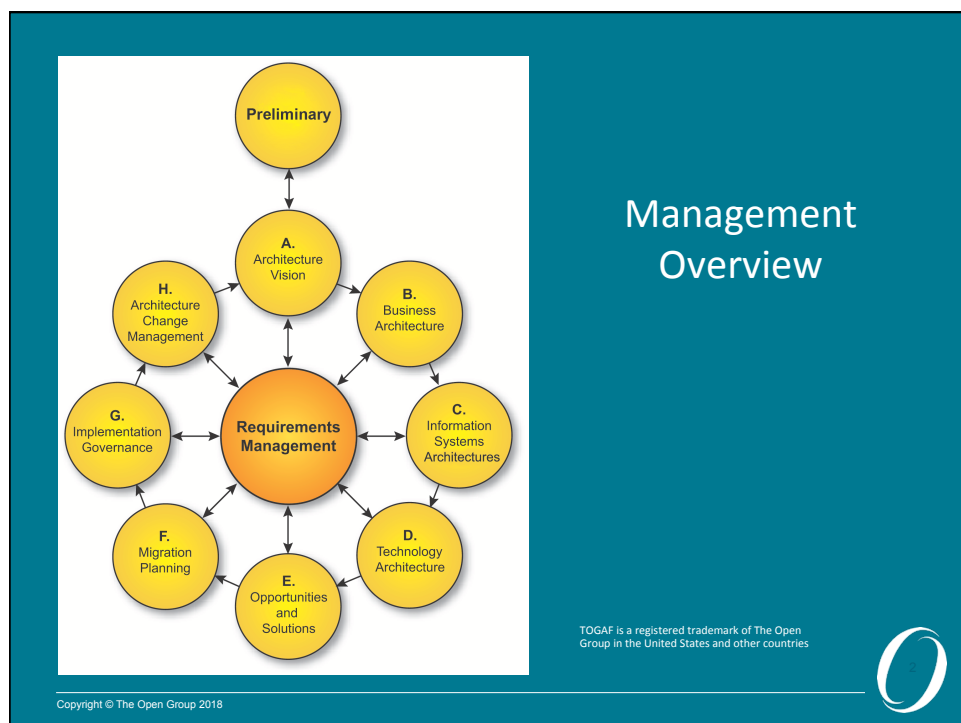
Preliminary

A.
Architecture
Vision

B.
Business
Architecture

C.
Information
Systems
Architectures

D.
Technology
Architecture

E.
Opportunities
and
Solutions

F.
Migration
Planning

G.
Implementation
Governance

H.
Architecture
Change
Management

Requirements
Management

Management Overview

TOGAF is a registered trademark of The Open Group in the United States and other countries

2

Copyright © The Open Group 2018